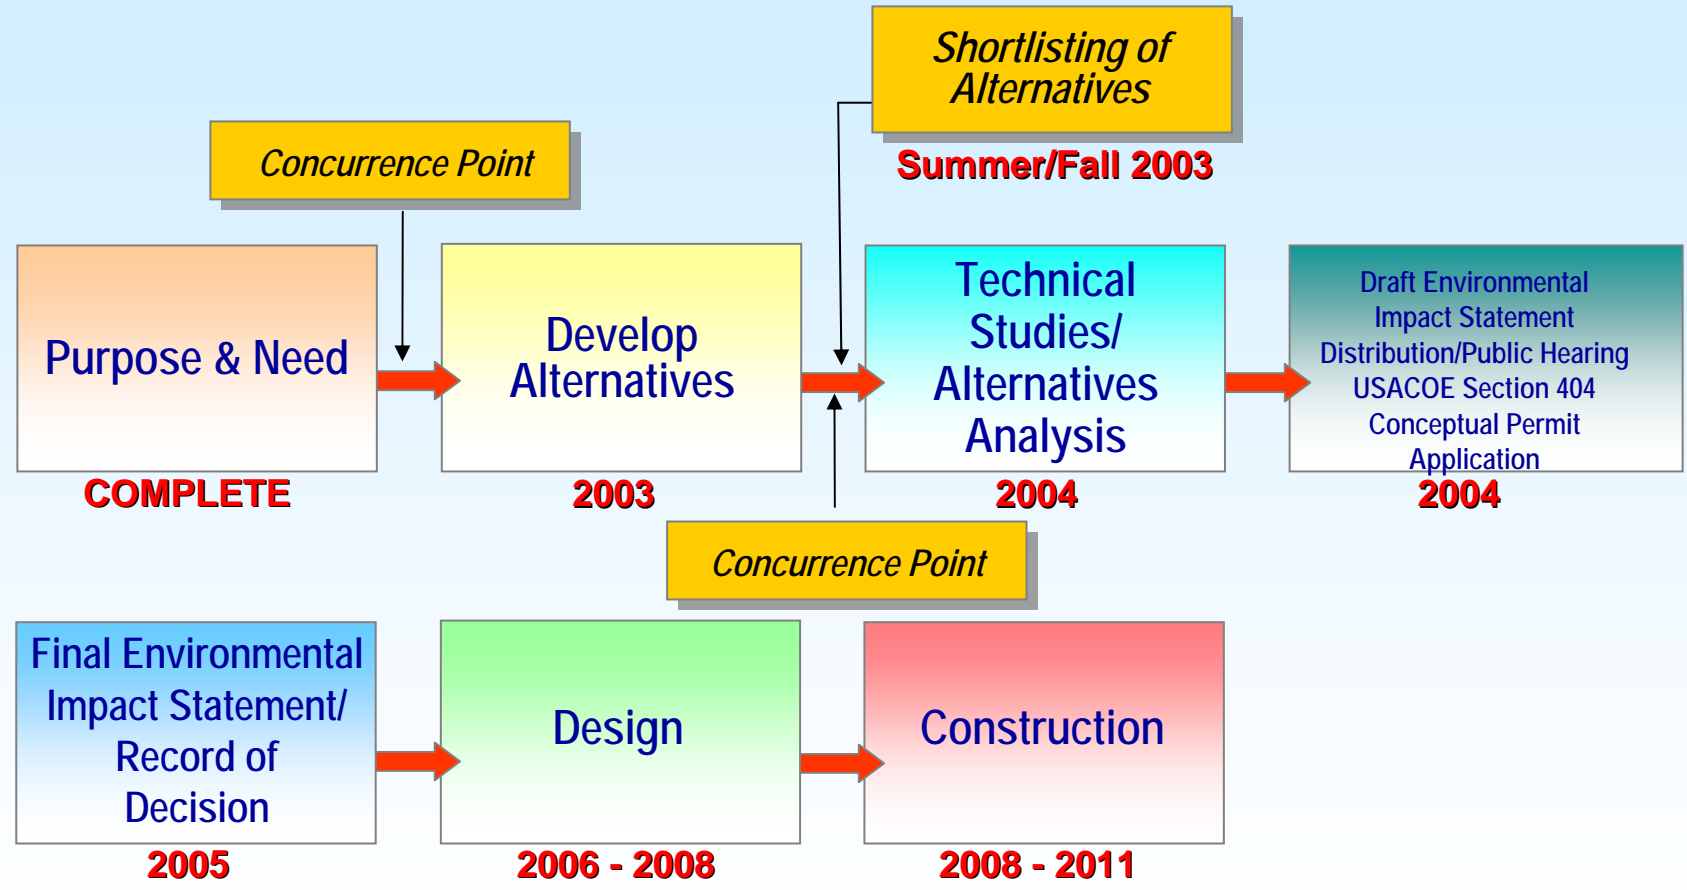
Shortlisting of Alternatives

Summer/Fall 2003

Concurrence Point

Purpose & Need

COMPLETE

Develop Alternatives

2003

Technical Studies/ Alternatives Analysis

2004

Draft Environmental Impact Statement Distribution/Public Hearing USACOE Section 404 Conceptual Permit Application

2004

Concurrence Point

Final Environmental Impact Statement/ Record of Decision

2005

Design

2006 - 2008

Construction

2008 - 2011